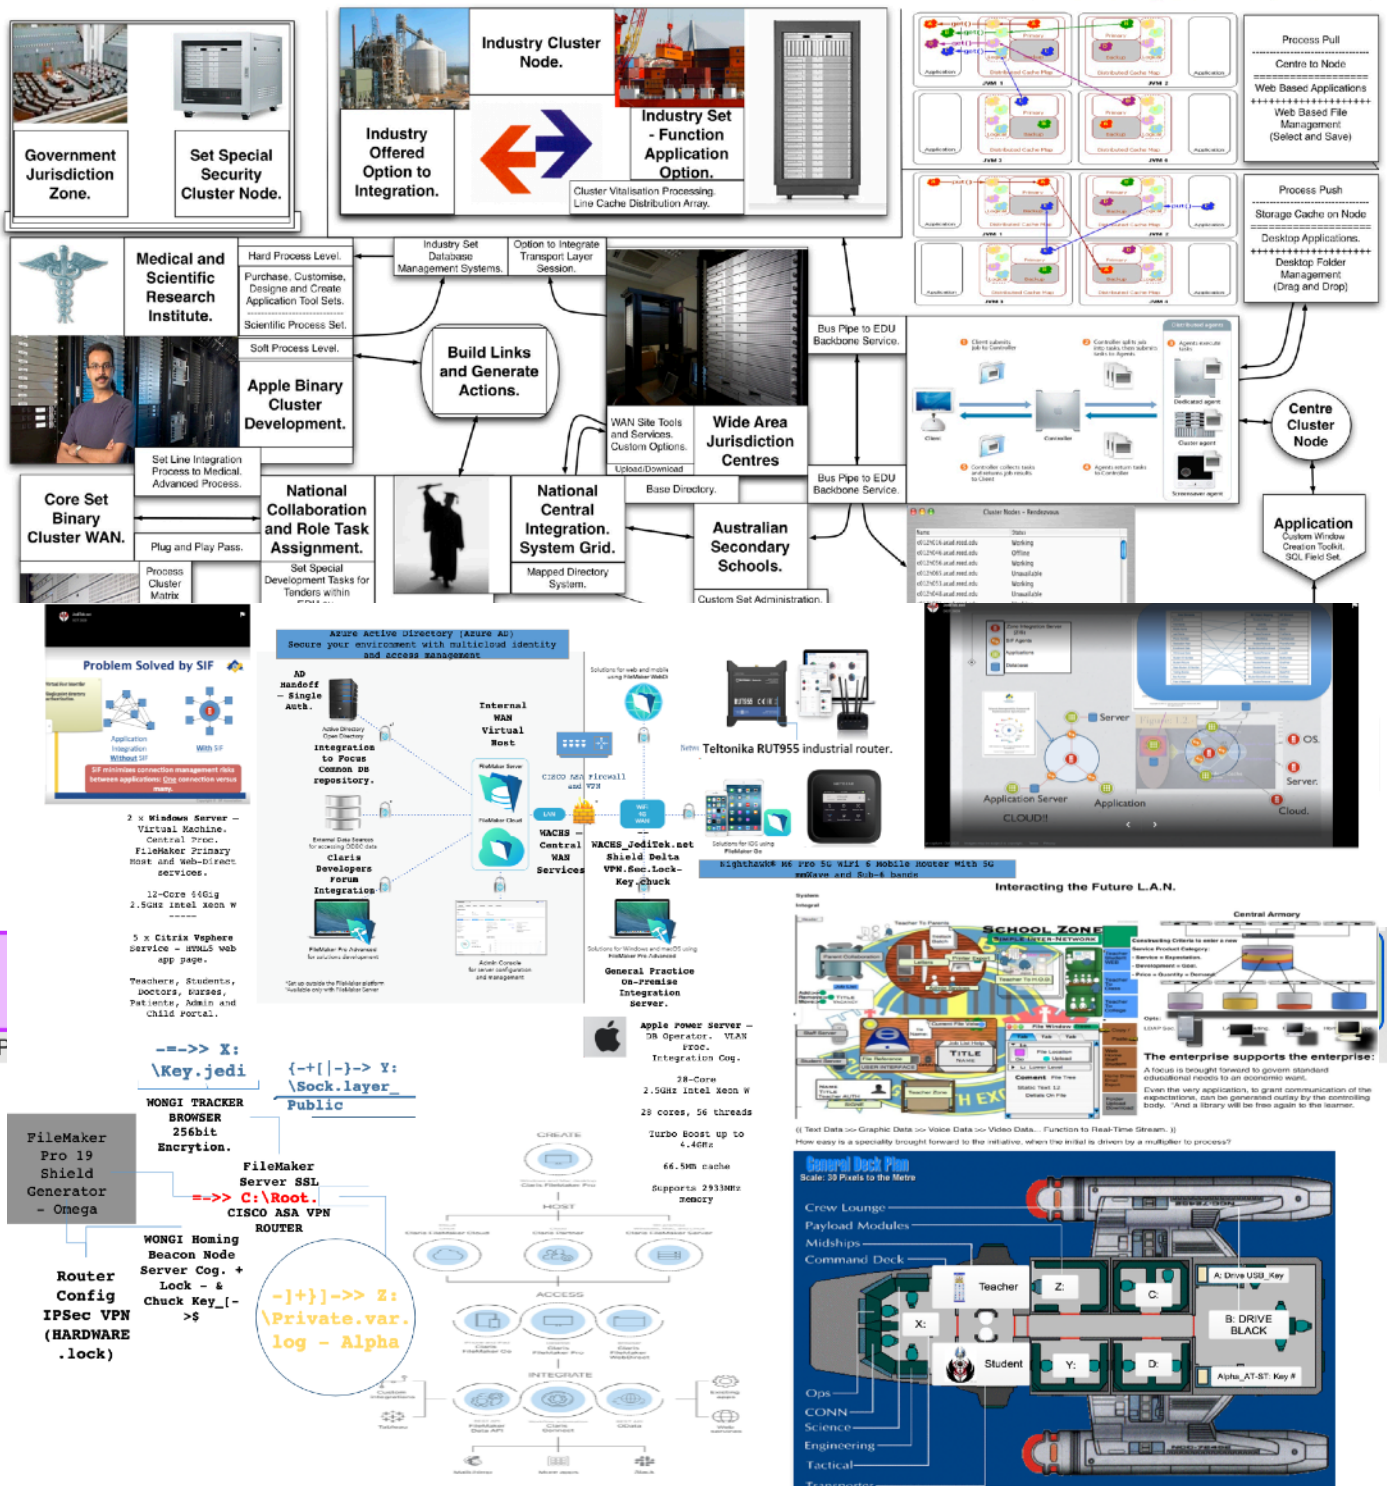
Government Jurisdiction Zone.

Set Special Security Cluster Node.

Industry Cluster Node.

Industry Offered Option to Integration.

Industry Set - Function Application Option.

Cluster Vitalisation Processing. Line Cache Distribution Array.

Process Pull
Centre to Node
Web Based Applications
Web Based File Management (Select and Save)

Process Push
Storage Cache on Node
Desktop Applications.
Desktop Folder Management (Drag and Drop)

Medical and Scientific Research Institute.

Hard Process Level.
Purchase, Customise, Designe and Create Application Tool Sets.
Scientific Process Set.
Soft Process Level.

Industry Set Database Management Systems.

Option to Integrate Transport Layer Session.

Build Links and Generate Actions.

Apple Binary Cluster Development.

Set Line Integration Process to Medical. Advanced Process.

WAN Site Tools and Services. Custom Options.

Wide Area Jurisdiction Centres

Upload/Download

Bus Pipe to EDU Backbone Service.

Bus Pipe to EDU Backbone Service.

Centre Cluster Node

Core Set Binary Cluster WAN.

Plug and Play Pass.

National Collaboration and Role Task Assignment.

Set Special Development Tasks for Tenders within

Process Cluster Matrix

National Central Integration. System Grid.

Mapped Directory System.

Base Directory.

Australian Secondary Schools.

Custom Set Administration.

Application
Custom Window Creation Toolkit. SQL Field Set.

Problem Solved by SIF

Azure Active Directory (Azure AD)
Secure your environment with multicloud identity and access management

AD Handoff - Single Auth.

Integration to Focus Common DB repository.

Internal WAN Virtual Host

CISCO ASA Firewall and VPN

Teltonika RUT955 industrial router.

Claris Developers Forum Integration

WACHS Central WAN Services

WACHS_JediTek.net Shield Delta VPN.Sec.Lock-Key.Chuck

Nighthawk® M6 Pro 5G WiFi 6 Mobile Router with 5G mmWave and Sub-6 bands

2 x Windows Server - Virtual Machine. Central Proc. FileMaker Primary Host and Web-Direct services.

12-Core 44Gig 2.5GHz Intel Xeon W

5 x Citrix Vsphere Service - HTML5 Web app page.

Teachers, Students, Doctors, Nurses, Patients, Admin and Child Portal.

General Practice On-Premise Integration Server.

Apple Power Server - DB Operator. VLAN Proc. Integration Cog.

28-Core 2.5GHz Intel Xeon W

28 cores, 56 threads

Turbo Boost up to 4.4GHz

66.5MB cache

Supports 2933MHz memory

Server
Application Server
Application
CLOUD!!
OS.
Server.
Cloud.

Interacting the Future L.A.N.

SCHOOL ZONE

Central Armory

The enterprise supports the enterprise:

(( Text Data >> Graphic Data >> Voice Data >> Video Data... Function to Real-Time Stream. ))
How easy is a speciality brought forward to the initiative, when the initial is driven by a multiplier to process?

-=->> X:
\Key.jedi

{-+[|-}-> Y:
\Sock.layer_
Public

WONGI TRACKER BROWSER 256bit Encrytion.

FileMaker Pro 19 Shield Generator - Omega

FileMaker Server SSL
=->> C:\Root.
CISCO ASA VPN ROUTER

WONGI Homing Beacon Node Server Cog. + Lock - & Chuck Key_[- >$

-]+}]->> Z:
\Private.var.
log - Alpha

Router Config IPSec VPN (HARDWARE .lock)

CREATE
HOST
ACCESS
INTEGRATE

General Deck Plan
Scale: 30 Pixels to the Metre

Crew Lounge
Payload Modules
Midships
Command Deck
Teacher
Student
Z:
C:
X:
Y:
D:
A: Drive USB_Key
B: DRIVE BLACK
Alpha_AT-ST: Key #
Ops
CONN
Science
Engineering
Tactical